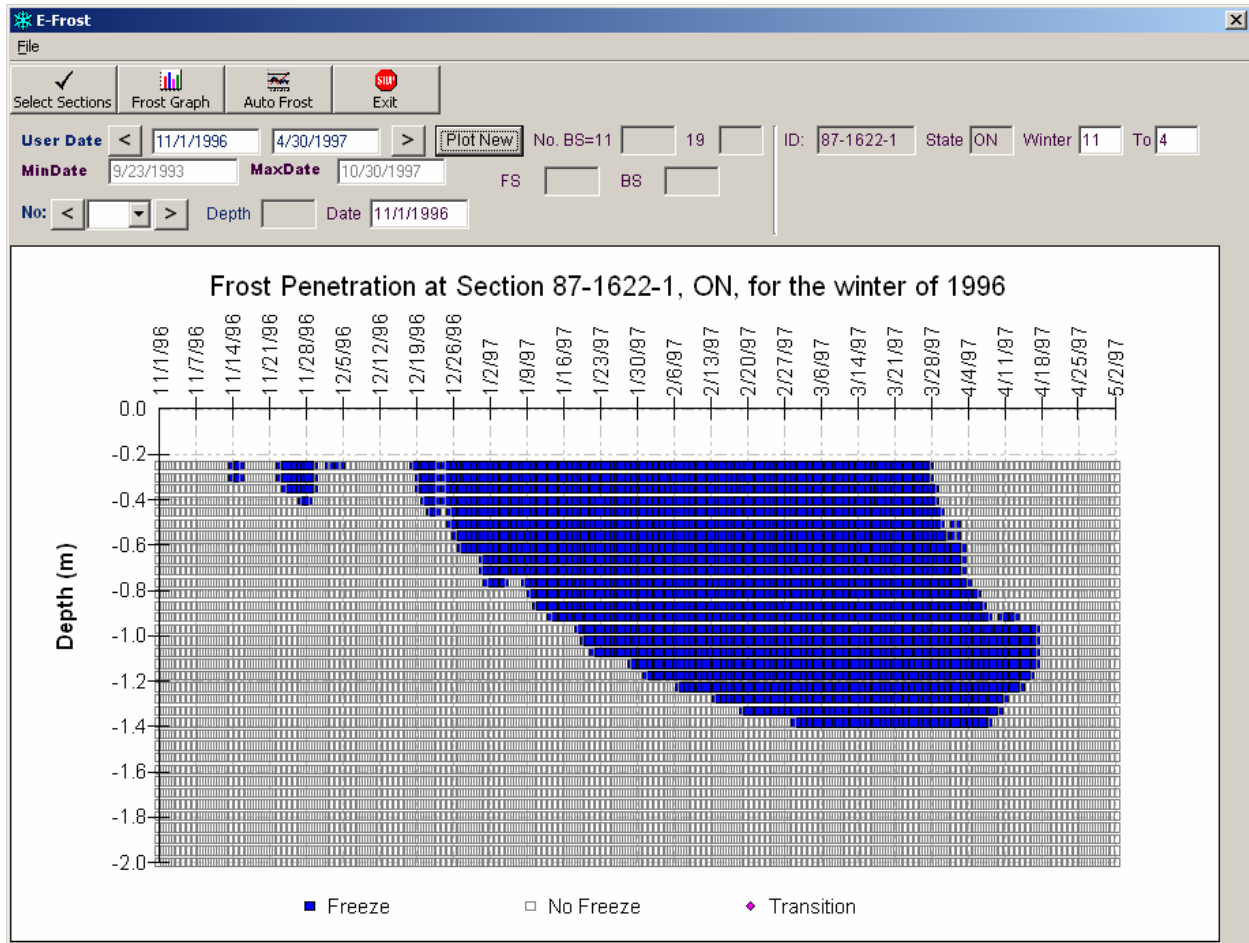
E-Frost
File
Select Sections Frost Graph Auto Frost Exit
User Date < 11/1/1996 4/30/1997 > Plot New No. BS=11 19 ID: 87-1622-1 State ON Winter 11 To 4
MinDate 9/23/1993 MaxDate 10/30/1997
FS BS
No: < > Depth Date 11/1/1996

Frost Penetration at Section 87-1622-1, ON, for the winter of 1996

11/1/96 11/7/96 11/14/96 11/21/96 11/28/96 12/5/96 12/12/96 12/19/96 12/26/96 1/2/97 1/9/97 1/16/97 1/23/97 1/30/97 2/6/97 2/13/97 2/20/97 2/27/97 3/6/97 3/14/97 3/21/97 3/28/97 4/4/97 4/11/97 4/18/97 4/25/97 5/2/97

Depth (m)
0.0
-0.2
-0.4
-0.6
-0.8
-1.0
-1.2
-1.4
-1.6
-1.8
-2.0

Freeze No Freeze Transition